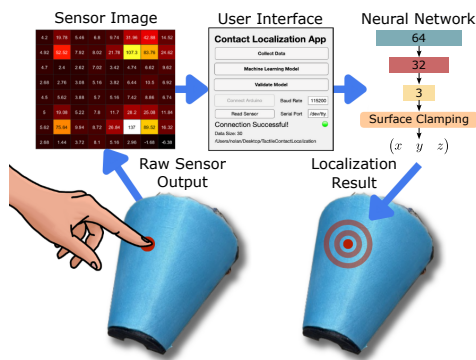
Sensor Image

| 4.2 | 19.76 | 5.46 | 6.6 | 6.74 | 31.96 | 42.98 | 14.52 |
|---|---|---|---|---|---|---|---|
| 4.92 | 52.66 | 7.92 | 6.02 | 21.78 | 537.3 | 62.76 | 24.82 |
| 4.7 | 2.4 | 2.62 | 7.02 | 3.42 | 4.74 | 9.62 | 9.62 |
| 2.98 | 2.78 | 3.08 | 5.16 | 3.82 | 6.44 | 10.3 | 9.62 |
| 4.5 | 5.62 | 3.88 | 6.7 | 6.18 | 7.42 | 9.66 | 8.74 |
| 3 | 16.36 | 5.22 | 7.6 | 11.7 | 28.3 | 25.36 | 11.66 |
| 5.62 | 75.44 | 9.94 | 8.72 | 28.84 | 137 | 69.32 | 16.32 |
| 2.68 | 1.44 | 3.72 | 8.1 | 3.16 | 2.96 | -1.66 | -0.36 |

User Interface

Contact Localization App

Collect Data

Machine Learning Model

Validate Model

Connect Arduino

Baud Rate 115200

Read Sensor

Serial Port /dev/tty

Connection Successful!

Data Size: 30

/Users/nolan/Desktop/TactileContactLocalization

Neural Network

64

32

3

Surface Clamping

$(x \quad y \quad z)$

Raw Sensor Output

Localization Result